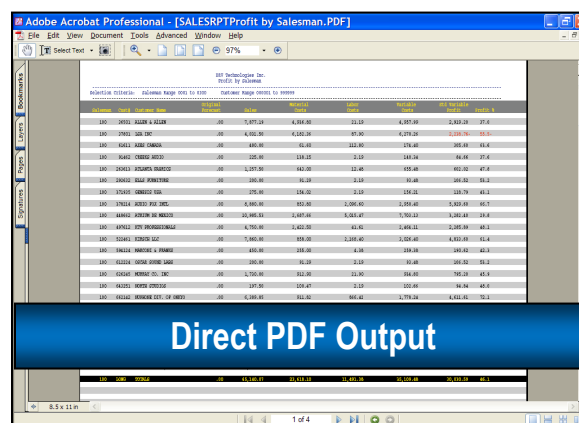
Adobe Acrobat Professional - [SALESRPTProfit by Salesman.PDF]

File Edit View Document Tools Advanced Window Help

Select Text 97%

Bookmarks Layers Pages Signatures

RSV Technologies Inc.
Profit by Salesman

Selection Criteria: Salesman Range 0001 to 0300 Customer Range 000001 to 999999

| Salesman | Cust# | Customer Name | Original Forecast | Sales | Material Costs | Labor Costs | Variable Costs | STD Variable Profit | Profit % |
|---|---|---|---|---|---|---|---|---|---|
| 100 | 26501 | ALLEN & ALLEN | .00 | 7,877.19 | 4,854.60 | 21.10 | 4,957.60 | 2,919.39 | 37.6 |
| 100 | 27801 | LEA INC | .00 | 4,001.50 | 6,182.39 | 87.90 | 6,279.29 | 2,278.79- | 55.9- |
| 100 | 41411 | AEES CANADA | .00 | 480.90 | 51.00 | 122.90 | 174.40 | 305.69 | 63.6 |
| 100 | 90462 | CREEG AUDIO | .00 | 235.00 | 138.15 | 2.19 | 140.34 | 94.66 | 37.6 |
| 100 | 263413 | ATLANTA SEAFOOD | .00 | 1,257.90 | 442.00 | 12.48 | 455.48 | 802.02 | 67.8 |
| 100 | 280610 | ELLS FURNITURE | .00 | 200.00 | 91.29 | 2.19 | 93.48 | 106.52 | 53.3 |
| 100 | 171405 | GENESIS USA | .00 | 275.00 | 154.02 | 2.19 | 156.21 | 118.79 | 43.1 |
| 100 | 378114 | RUBIO FOX INTL | .00 | 8,980.00 | 852.80 | 1,096.80 | 2,858.40 | 5,919.60 | 66.7 |
| 100 | 446402 | AUSTIN DE MEXICO | .00 | 10,985.53 | 2,887.46 | 5,015.67 | 7,703.13 | 3,282.40 | 29.8 |
| 100 | 497410 | KTK PROFESSIONALS | .00 | 4,750.00 | 1,622.50 | 41.61 | 1,664.11 | 3,085.89 | 65.1 |
| 100 | 525401 | KIRSCH LLC | .00 | 7,460.00 | 859.00 | 2,166.40 | 3,026.40 | 4,833.99 | 61.6 |
| 100 | 596103 | MARCONI & FRANKS | .00 | 450.00 | 255.00 | 4.38 | 259.38 | 190.62 | 42.3 |
| 100 | 612216 | OSTAR SOUND LABS | .00 | 200.00 | 91.29 | 2.19 | 93.48 | 106.52 | 53.3 |
| 100 | 626145 | MURRAY CO. INC | .00 | 1,710.00 | 912.90 | 21.90 | 914.80 | 795.20 | 45.9 |
| 100 | 643271 | NORTH STUDIOS | .00 | 197.50 | 100.47 | 2.19 | 102.66 | 94.84 | 48.0 |
| 100 | 662142 | NORSOUR UNIV. OF DENTS | .00 | 6,390.00 | 911.62 | 865.42 | 1,779.24 | 4,611.41 | 72.1 |

Direct PDF Output

| 100 | LONG | TOTALS | .00 | 65,380.07 | 23,818.13 | 11,491.36 | 35,309.49 | 30,030.59 | 46.1 |

8.5 x 11 in

1 of 4